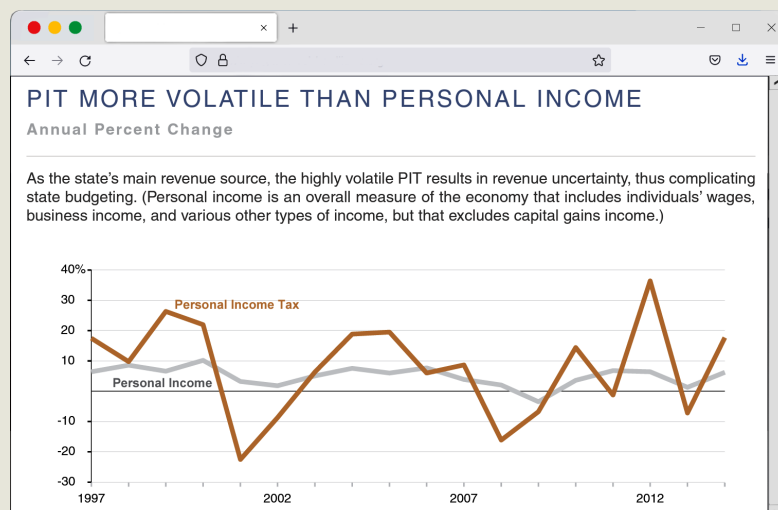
PIT MORE VOLATILE THAN PERSONAL INCOME

Annual Percent Change

As the state's main revenue source, the highly volatile PIT results in revenue uncertainty, thus complicating state budgeting. (Personal income is an overall measure of the economy that includes individuals' wages, business income, and various other types of income, but that excludes capital gains income.)

40%
30
20
10
-10
-20
-30

Personal Income Tax

Personal Income

1997
2002
2007
2012